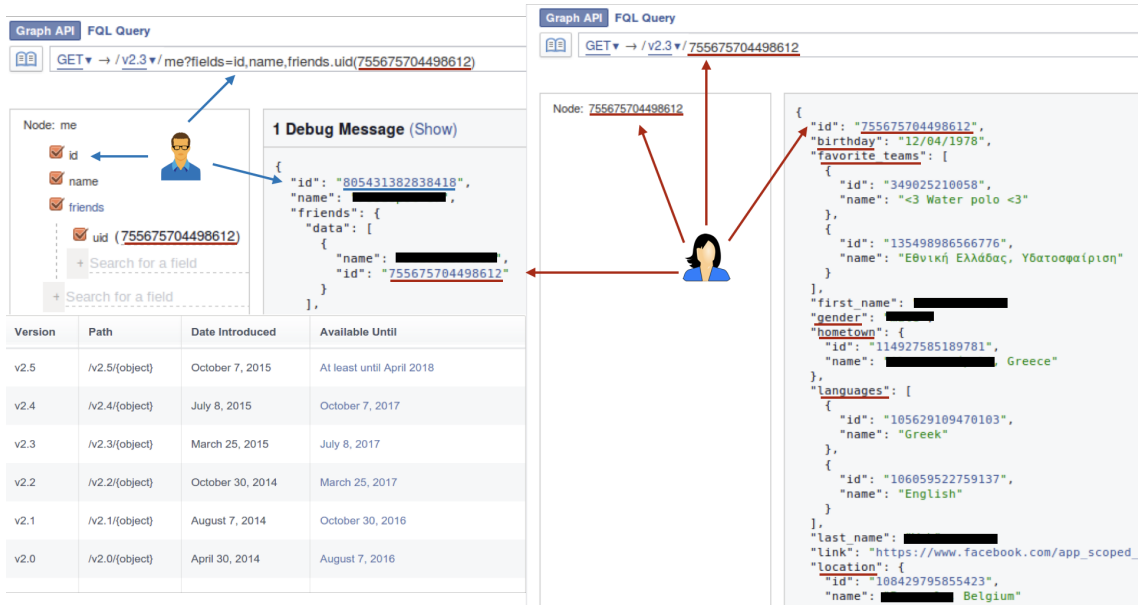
Graph API FQL Query

GET ▾ → / v2.3 ▾ / me?fields=id,name,friends.uid(755675704498612)

Node: me

id

name

friends

uid (755675704498612)

+ Search for a field

+ Search for a field

1 Debug Message (Show)

{
"id": "805431382838418",
"name": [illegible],
"friends": {
"data": [
{
"name": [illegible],
"id": "755675704498612"
}
],

| Version | Path | Date Introduced | Available Until |
|---|---|---|---|
| v2.5 | /v2.5/{object} | October 7, 2015 | At least until April 2018 |
| v2.4 | /v2.4/{object} | July 8, 2015 | October 7, 2017 |
| v2.3 | /v2.3/{object} | March 25, 2015 | July 8, 2017 |
| v2.2 | /v2.2/{object} | October 30, 2014 | March 25, 2017 |
| v2.1 | /v2.1/{object} | August 7, 2014 | October 30, 2016 |
| v2.0 | /v2.0/{object} | April 30, 2014 | August 7, 2016 |

Graph API FQL Query

GET ▾ → / v2.3 ▾ / 755675704498612

Node: 755675704498612

{
"id": "755675704498612",
"birthday": "12/04/1978",
"favorite_teams": [
{
"id": "349025210058",
"name": "<3 Water polo <3"
},
{
"id": "135498986566776",
"name": "Εθνική Ελλάδας, Υδατοσφαίριση"
}
],
"first_name": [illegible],
"gender": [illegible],
"hometown": {
"id": "114927585189781",
"name": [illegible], Greece"
},
"languages": [
{
"id": "105629109470103",
"name": "Greek"
},
{
"id": "106059522759137",
"name": "English"
}
],
"last_name": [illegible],
"link": "https://www.facebook.com/app_scoped_
"location": {
"id": "108429795855423",
"name": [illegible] Belgium"